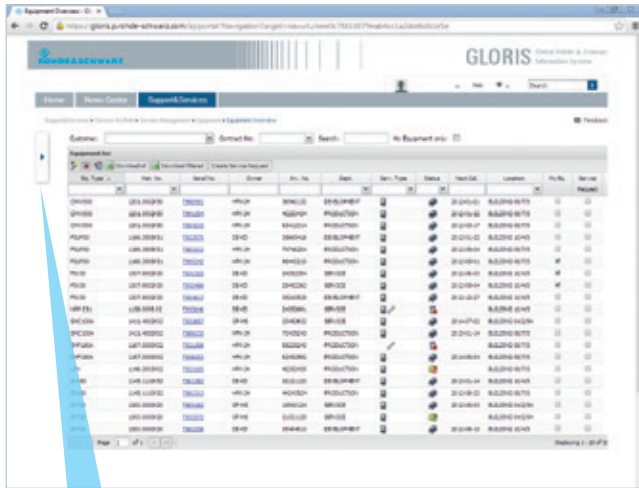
Equipment Overview : Gl

https://gloris.rohde-schwarz.com/

ROHDE&SCHWARZ

GLORIS Global Rohde & Schwarz Information System

Help Search

Home News Center Support&Services

Feedback

Customer: Contract No: Search: My Equipment only:

Equipment list

Download all Download filtered Create Service Request

| Mat. Type | Mat. No. | Serial No. | Owner | Inv. No. | Dept. | Serv. Type | Status | Next Cal. | Location | My Eq. | Service Request |
|---|---|---|---|---|---|---|---|---|---|---|---|
| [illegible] | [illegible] | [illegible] | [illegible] | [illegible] | DEVELOPMENT | | | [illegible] | BUILDING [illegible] | | |
| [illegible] | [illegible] | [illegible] | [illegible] | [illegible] | PRODUCTION | | | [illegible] | BUILDING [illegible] | | |
| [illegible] | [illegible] | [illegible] | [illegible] | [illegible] | SERVICE | | | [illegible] | BUILDING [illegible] | | |

Page 1 of 1

Displaying 1 - 20 of 20